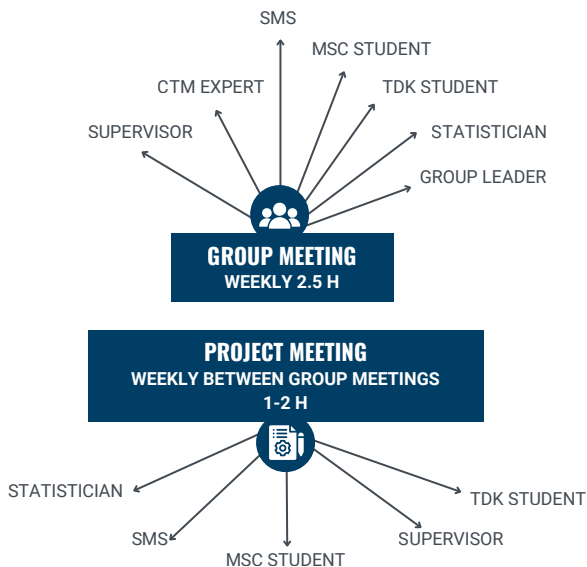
SMS
MSC STUDENT
CTM EXPERT
TDK STUDENT
SUPERVISOR
STATISTICIAN
GROUP LEADER

GROUP MEETING
WEEKLY 2.5 H

PROJECT MEETING
WEEKLY BETWEEN GROUP MEETINGS
1-2 H

STATISTICIAN
TDK STUDENT
SMS
SUPERVISOR
MSC STUDENT